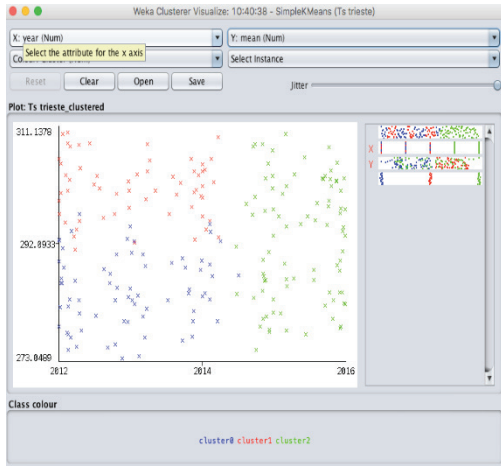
Weka Clusterer Visualize: 10:40:38 - SimpleKMeans (Ts trieste)

X: year (Num)
Y: mean (Num)
Select the attribute for the x axis
Co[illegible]
Select Instance
Reset
Clear
Open
Save
Jitter

Plot: Ts trieste_clustered

311.1378
292.8933
273.0489
2012
2014
2016

X
Y

Class colour

cluster0 cluster1 cluster2